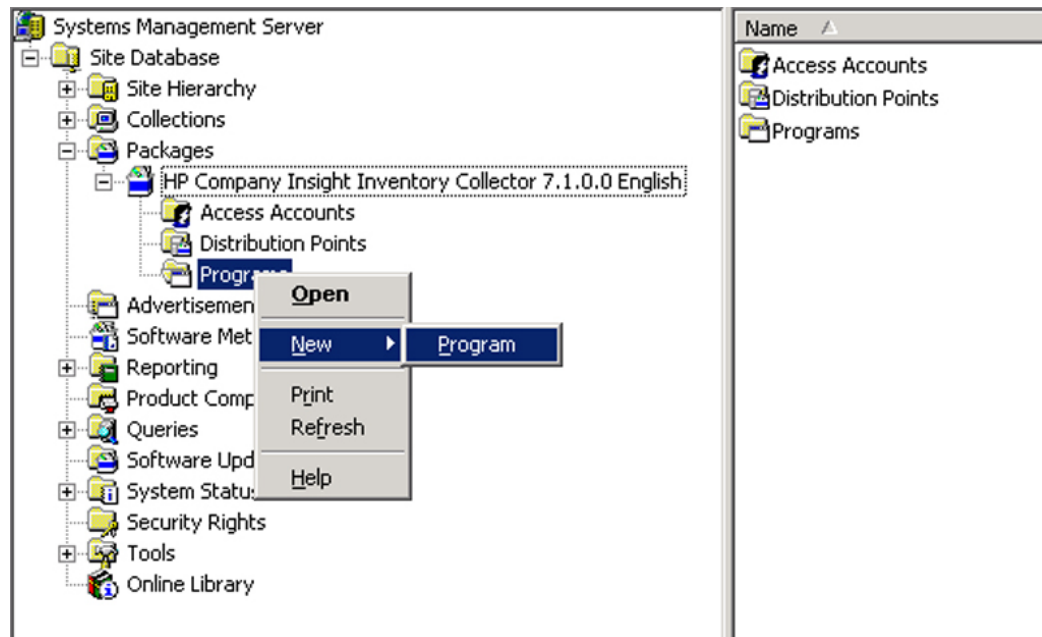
Systems Management Server
Site Database
Site Hierarchy
Collections
Packages
HP Company Insight Inventory Collector 7.1.0.0 English
Access Accounts
Distribution Points
Progra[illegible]
Advertisemen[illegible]
Software Met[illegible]
Reporting
Product Comp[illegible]
Queries
Software Upd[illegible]
System Statu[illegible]
Security Rights
Tools
Online Library

Open
New
Program
Print
Refresh
Help

Name
Access Accounts
Distribution Points
Programs